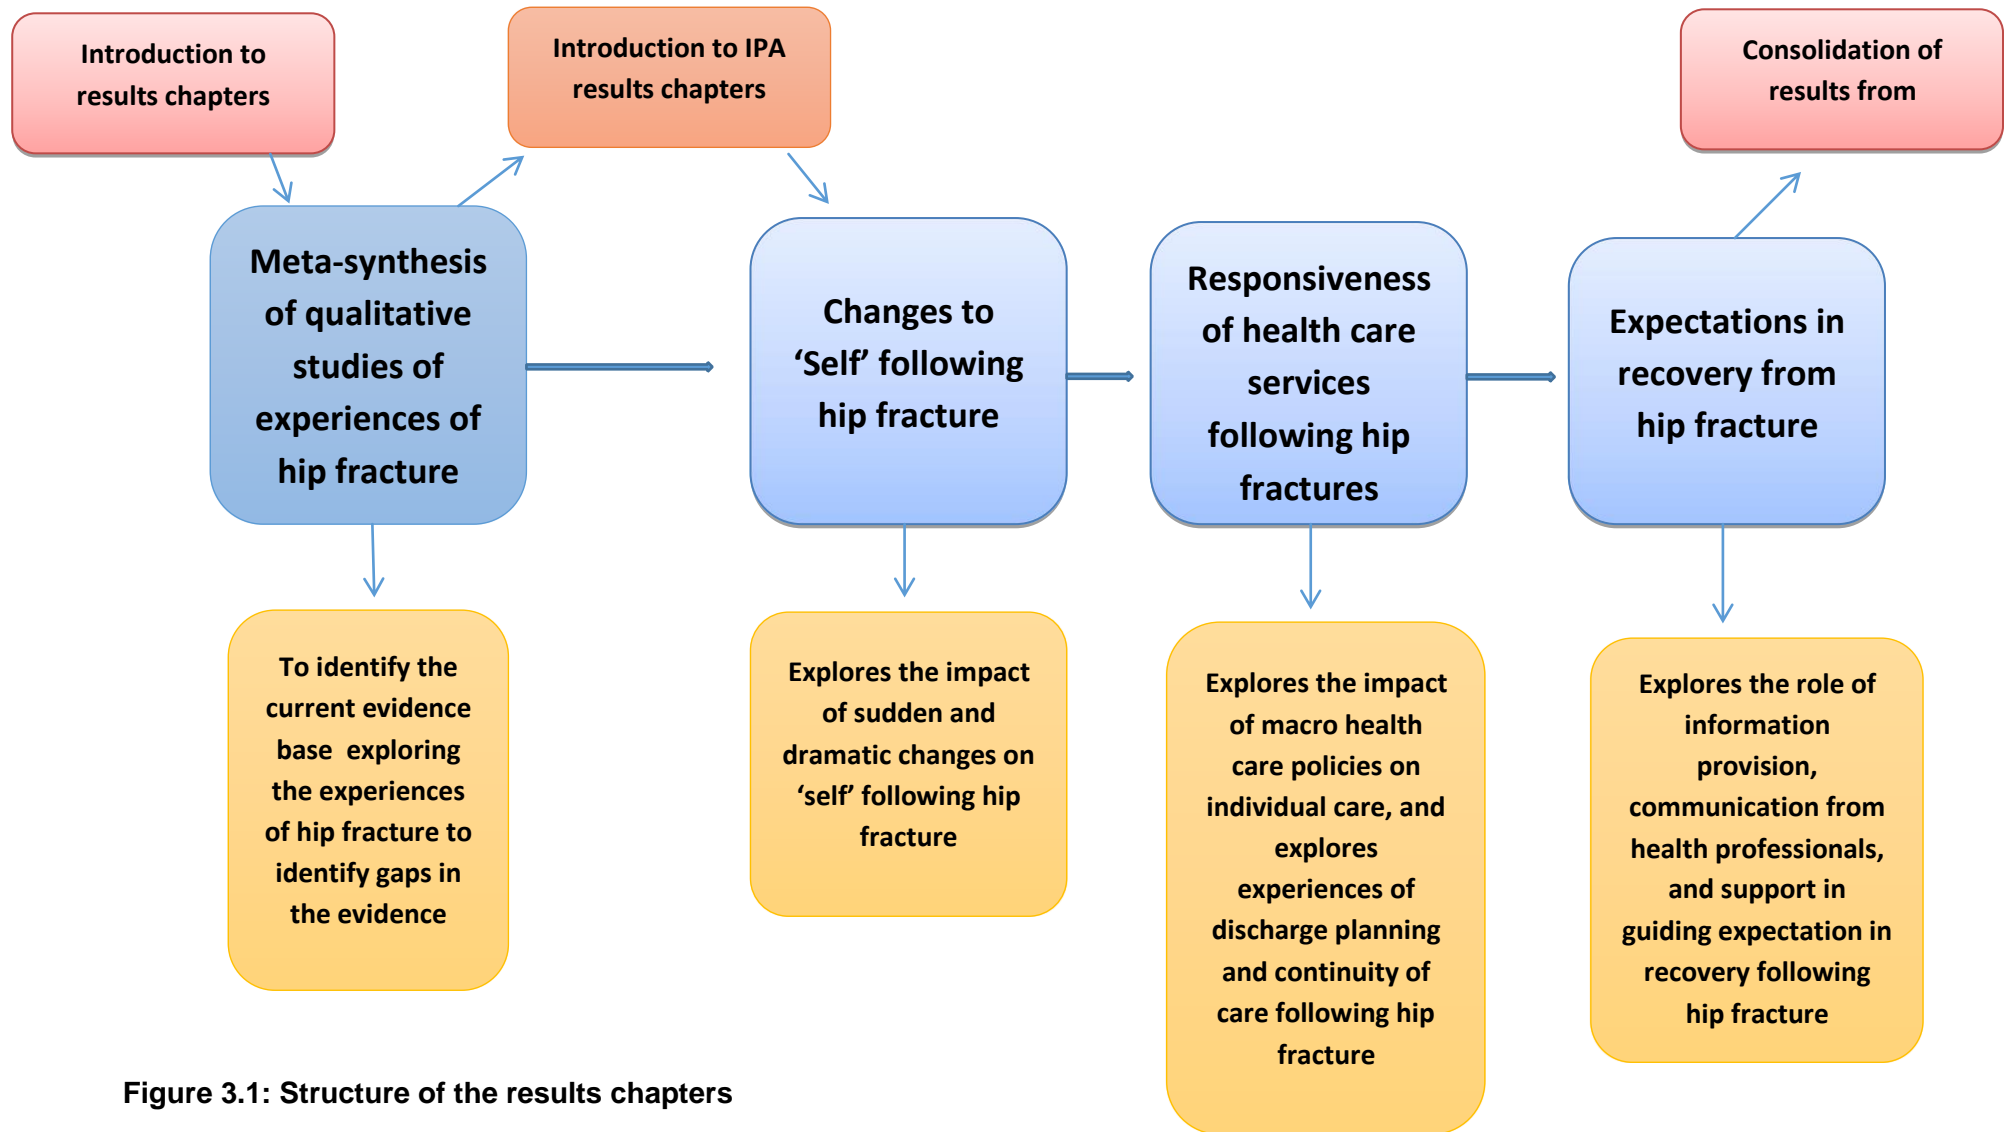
Introduction to results chapters

Introduction to IPA results chapters

Consolidation of results from

Meta-synthesis of qualitative studies of experiences of hip fracture

Changes to 'Self' following hip fracture

Responsiveness of health care services following hip fractures

Expectations in recovery from hip fracture

To identify the current evidence base exploring the experiences of hip fracture to identify gaps in the evidence

Explores the impact of sudden and dramatic changes on 'self' following hip fracture

Explores the impact of macro health care policies on individual care, and explores experiences of discharge planning and continuity of care following hip fracture

Explores the role of information provision, communication from health professionals, and support in guiding expectation in recovery following hip fracture

Figure 3.1: Structure of the results chapters